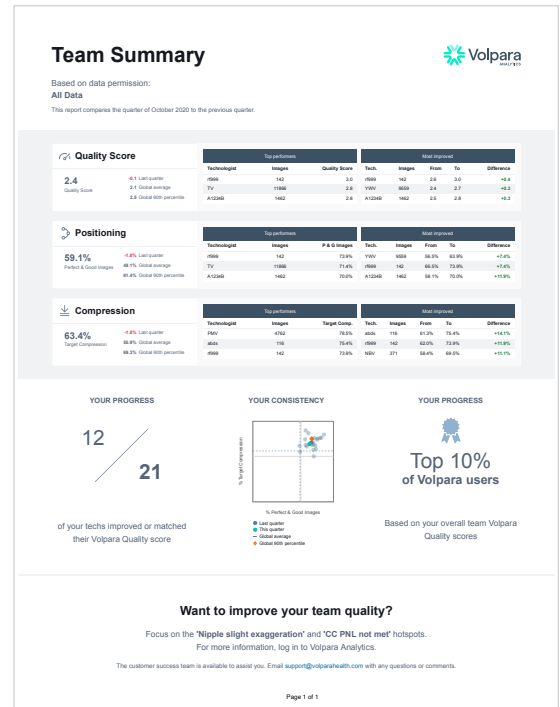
Team Summary

Volpara ANALYTICS

Based on data permission:
All Data

This report compares the quarter of October 2020 to the previous quarter.

Quality Score

2.4
Quality Score

-0.1 Last quarter
2.1 Global average
2.6 Global 90th percentile

Top performers

| Technologist | Images | Quality Score |
|---|---|---|
| rf999 | 142 | 3.0 |
| TV | 11888 | 2.8 |
| A1234B | 1462 | 2.6 |

Most improved

| Tech. | Images | From | To | Difference |
|---|---|---|---|---|
| rf999 | 142 | 2.6 | 3.0 | +0.4 |
| YWV | 9559 | 2.4 | 2.7 | +0.3 |
| A1234B | 1462 | 2.5 | 2.8 | +0.3 |

Positioning

59.1%
Perfect & Good Images

-1.8% Last quarter
49.1% Global average
61.4% Global 90th percentile

Top performers

| Technologist | Images | P & G Images |
|---|---|---|
| rf999 | 142 | 73.9% |
| TV | 11888 | 71.4% |
| A1234B | 1462 | 70.0% |

Most improved

| Tech. | Images | From | To | Difference |
|---|---|---|---|---|
| YWV | 9559 | 56.5% | 63.9% | +7.4% |
| rf999 | 142 | 66.5% | 73.9% | +7.4% |
| A1234B | 1462 | 58.1% | 70.0% | +11.9% |

Compression

63.4%
Target Compression

-1.8% Last quarter
55.9% Global average
69.3% Global 90th percentile

Top performers

| Technologist | Images | Target Comp. |
|---|---|---|
| PMV | 4762 | 78.5% |
| abdx | 116 | 75.4% |
| rf999 | 142 | 73.9% |

Most improved

| Tech. | Images | From | To | Difference |
|---|---|---|---|---|
| abdx | 116 | 61.3% | 75.4% | +14.1% |
| rf999 | 142 | 62.0% | 73.9% | +11.9% |
| NBV | 371 | 58.4% | 69.5% | +11.1% |

YOUR PROGRESS

12
21

of your techs improved or matched their Volpara Quality score

YOUR CONSISTENCY

% Target Compression
% Perfect & Good Images

Last quarter
This quarter
Global average
Global 90th percentile

YOUR PROGRESS

Top 10%
of Volpara users

Based on your overall team Volpara Quality scores

Want to improve your team quality?

Focus on the 'Nipple slight exaggeration' and 'CC PNL not met' hotspots.
For more information, log in to Volpara Analytics.

The customer success team is available to assist you. Email support@volparahealth.com with any questions or comments.

Page 1 of 1